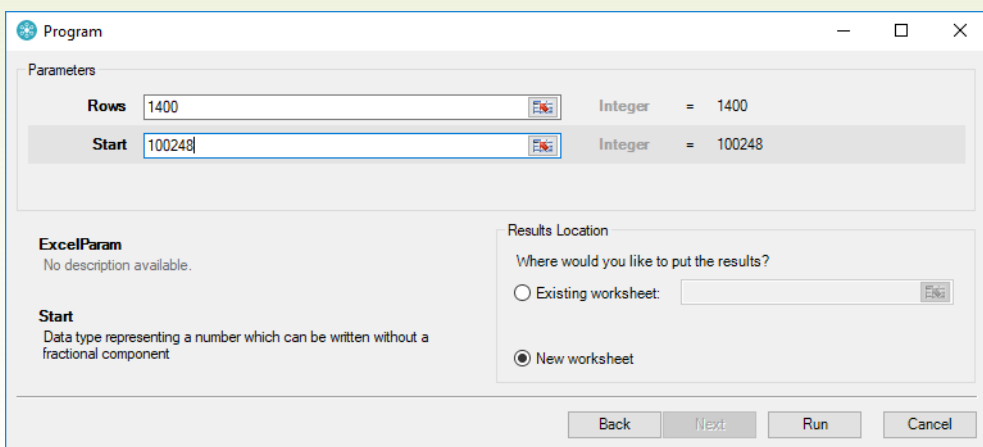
Program

Parameters

Rows 1400 Integer = 1400

Start 100248 Integer = 100248

ExcelParam
No description available.

Start
Data type representing a number which can be written without a fractional component

Results Location
Where would you like to put the results?
Existing worksheet:
New worksheet

Back Next Run Cancel